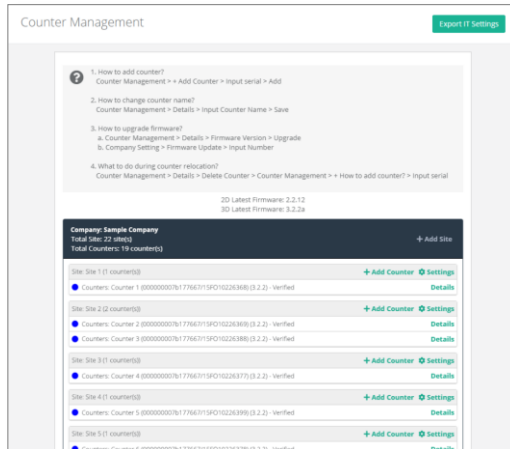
Counter Management

Export IT Settings

1. How to add counter?
Counter Management > + Add Counter > Input serial > Add

2. How to change counter name?
Counter Management > Details > Input Counter Name > Save

3. How to upgrade firmware?
a. Counter Management > Details > Firmware Version > Upgrade
b. Company Setting > Firmware Update > Input Number

4. What to do during counter relocation?
Counter Management > Details > Delete Counter > Counter Management > + How to add counter? > Input serial

2D Latest Firmware: 2.2.12
3D Latest Firmware: 3.2.2a

Company: Sample Company
Total Site: 22 site(s)
Total Counters: 19 counter(s)

+ Add Site

Site: Site 1 (1 counter(s))
+ Add Counter Settings
Counters: Counter 1 (000000007b177667/15FO10226368) (3.2.2) - Verified
Details

Site: Site 2 (2 counter(s))
+ Add Counter Settings
Counters: Counter 2 (000000007b177667/15FO10226369) (3.2.2) - Verified
Details
Counters: Counter 3 (000000007b177667/15FO10226388) (3.2.2) - Verified
Details

Site: Site 3 (1 counter(s))
+ Add Counter Settings
Counters: Counter 4 (000000007b177667/15FO10226377) (3.2.2) - Verified
Details

Site: Site 4 (1 counter(s))
+ Add Counter Settings
Counters: Counter 5 (000000007b177667/15FO10226399) (3.2.2) - Verified
Details

Site: Site 5 (1 counter(s))
+ Add Counter Settings
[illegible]